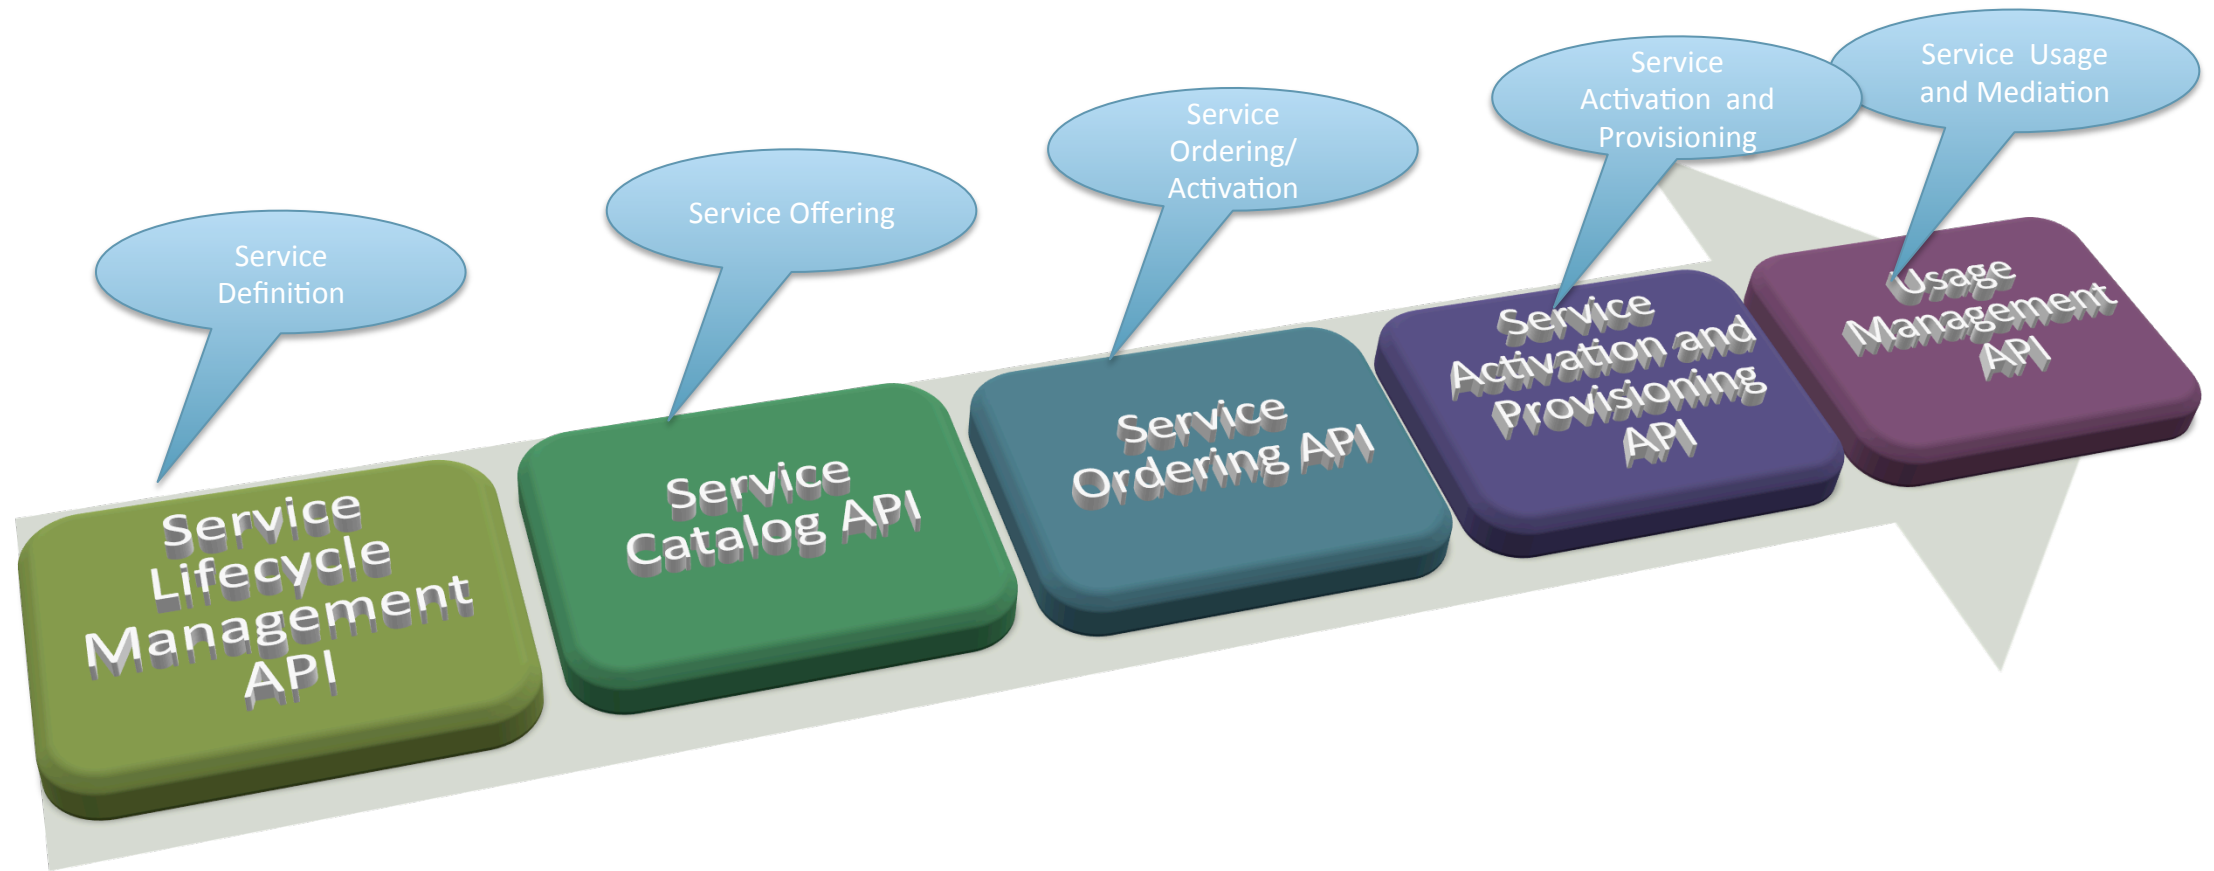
Service Definition

Service Lifecycle Management API

Service Offering

Service Catalog API

Service Ordering/ Activation

Service Ordering API

Service Activation and Provisioning

Service Activation and Provisioning API

Service Usage and Mediation

Usage Management API